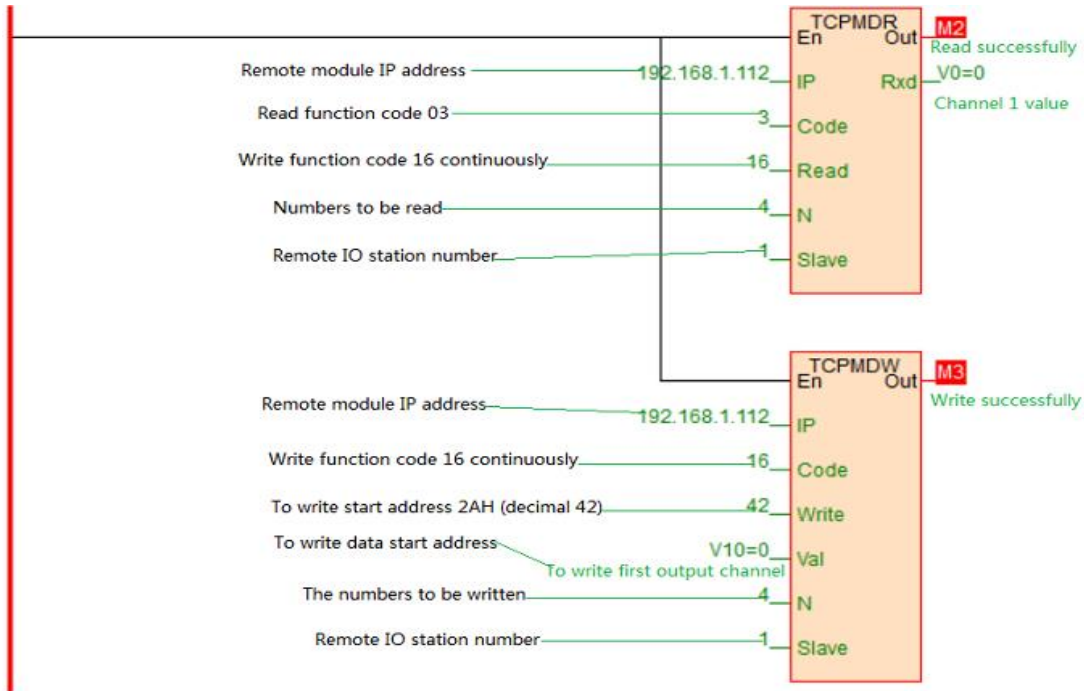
TCPMDR
En
Out
M2
Read successfully
Remote module IP address
192.168.1.112
IP
Rxd
V0=0
Channel 1 value
Read function code 03
3
Code
Write function code 16 continuously
16
Read
Numbers to be read
4
N
Remote IO station number
1
Slave

TCPMDW
En
Out
M3
Write successfully
Remote module IP address
192.168.1.112
IP
Write function code 16 continuously
16
Code
To write start address 2AH (decimal 42)
42
Write
To write data start address
V10=0
Val
To write first output channel
The numbers to be written
4
N
Remote IO station number
1
Slave